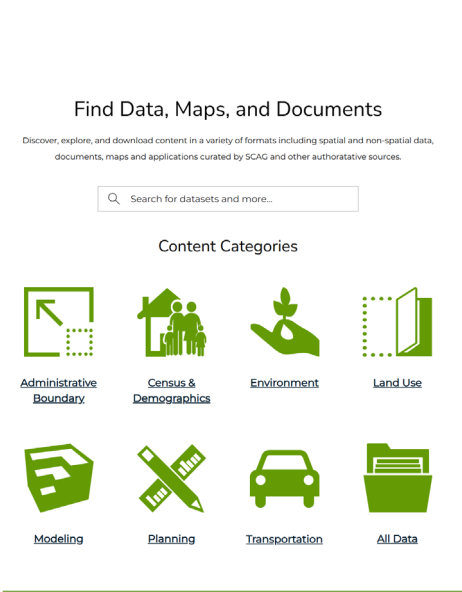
Find Data, Maps, and Documents

Discover, explore, and download content in a variety of formats including spatial and non-spatial data, documents, maps and applications curated by SCAG and other authoratative sources.

Search for datasets and more...

Content Categories

Administrative Boundary

Census & Demographics

Environment

Land Use

Modeling

Planning

Transportation

All Data